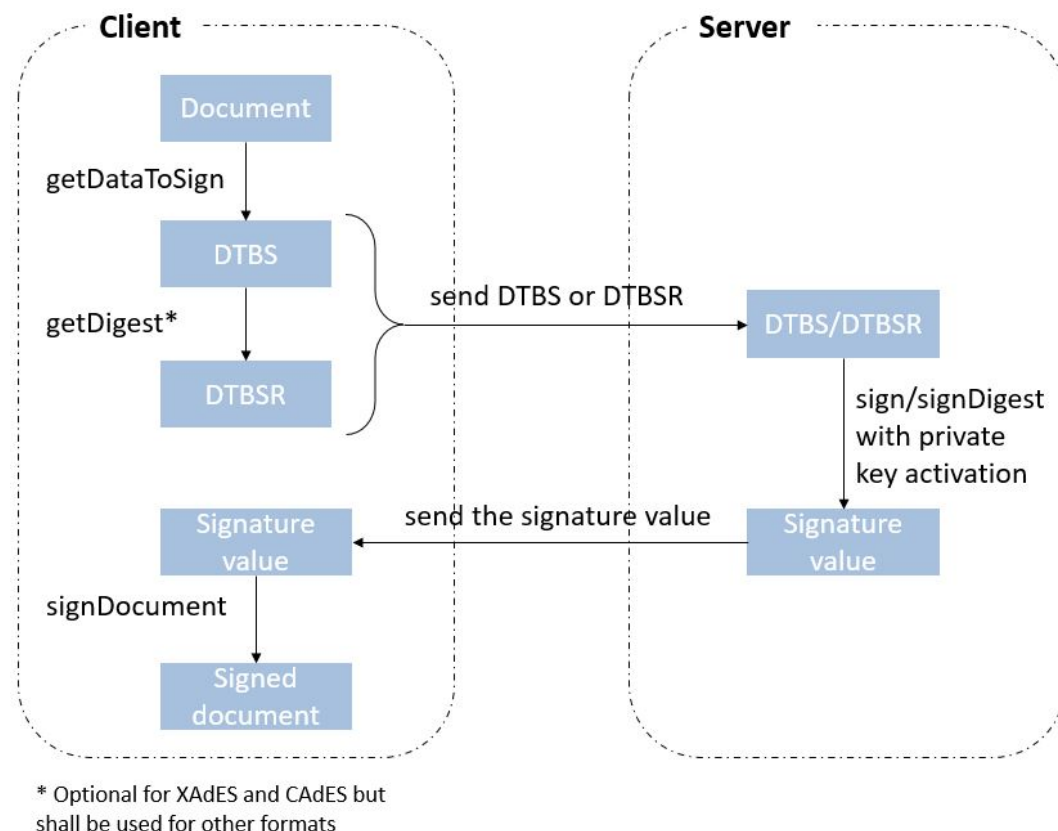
Client

Server

Document

getDataToSign

DTBS

getDigest*

DTBSR

send DTBS or DTBSR

DTBS/DTBSR

sign/signDigest with private key activation

Signature value

send the signature value

Signature value

signDocument

Signed document

* Optional for XAdES and CAdES but shall be used for other formats